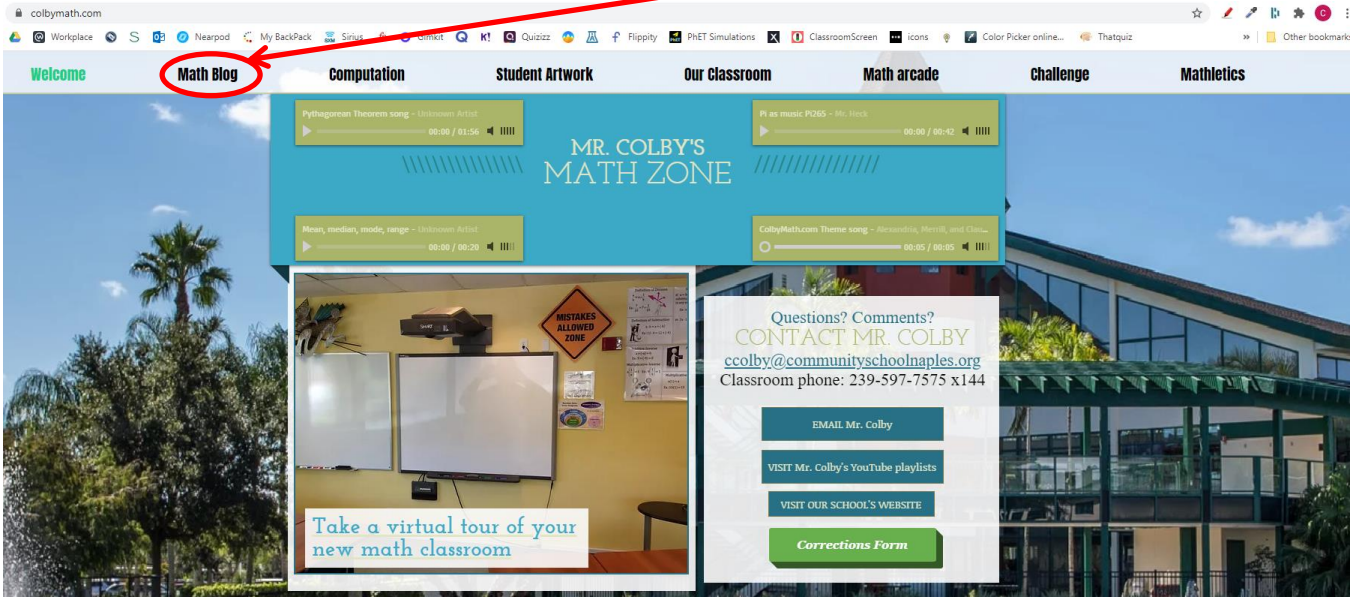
colbymath.com

Workplace S Nearpod My BackPack Sirius Gimkit K! Quizizz Flippity PhET Simulations ClassroomScreen icons Color Picker online... Thatquiz » Other bookmarks

Welcome Math Blog Computation Student Artwork Our Classroom Math arcade Challenge Mathletics

Pythagorean Theorem song - Unknown Artist
00:00 / 01:56

Pi as music Pi265 - Mr. Heck
00:00 / 00:42

MR. COLBY'S
MATH ZONE

Mean, median, mode, range - Unknown Artist
00:00 / 00:20

ColbyMath.com Theme song - Alexandria, Merrill, and Clas...
00:05 / 00:05

MISTAKES ALLOWED ZONE

Take a virtual tour of your new math classroom

Questions? Comments?
CONTACT MR. COLBY
ccolby@communityschoolnaples.org
Classroom phone: 239-597-7575 x144

EMAIL Mr. Colby

VISIT Mr. Colby's YouTube playlists

VISIT OUR SCHOOL'S WEBSITE

Corrections Form